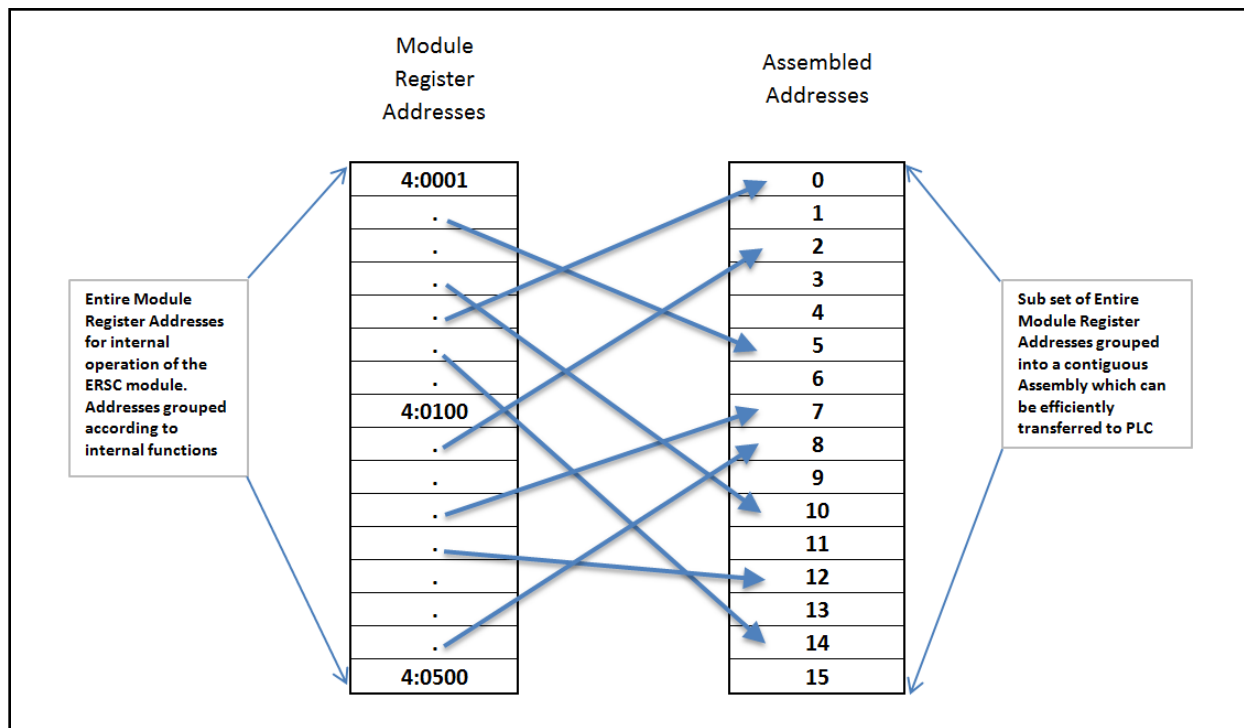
Module Register Addresses

Assembled Addresses

Entire Module Register Addresses for internal operation of the ERSC module. Addresses grouped according to internal functions

| Module Register Addresses |
|---|
| 4:0001 |
| . |
| . |
| . |
| . |
| . |
| . |
| 4:0100 |
| . |
| . |
| . |
| . |
| . |
| . |
| . |
| 4:0500 |

| Assembled Addresses |
|---|
| 0 |
| 1 |
| 2 |
| 3 |
| 4 |
| 5 |
| 6 |
| 7 |
| 8 |
| 9 |
| 10 |
| 11 |
| 12 |
| 13 |
| 14 |
| 15 |

Sub set of Entire Module Register Addresses grouped into a contiguous Assembly which can be efficiently transferred to PLC